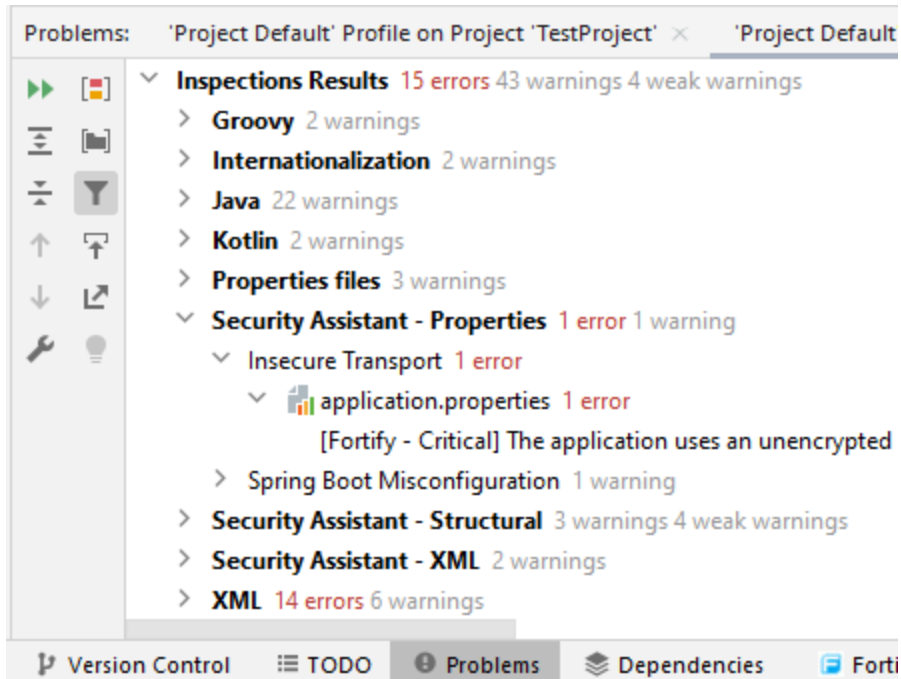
Problems: 'Project Default' Profile on Project 'TestProject' × 'Project Default

Inspections Results 15 errors 43 warnings 4 weak warnings

Groovy 2 warnings

Internationalization 2 warnings

Java 22 warnings

Kotlin 2 warnings

Properties files 3 warnings

Security Assistant - Properties 1 error 1 warning

Insecure Transport 1 error

application.properties 1 error

[Fortify - Critical] The application uses an unencrypted

Spring Boot Misconfiguration 1 warning

Security Assistant - Structural 3 warnings 4 weak warnings

Security Assistant - XML 2 warnings

XML 14 errors 6 warnings

Version Control TODO Problems Dependencies Forti